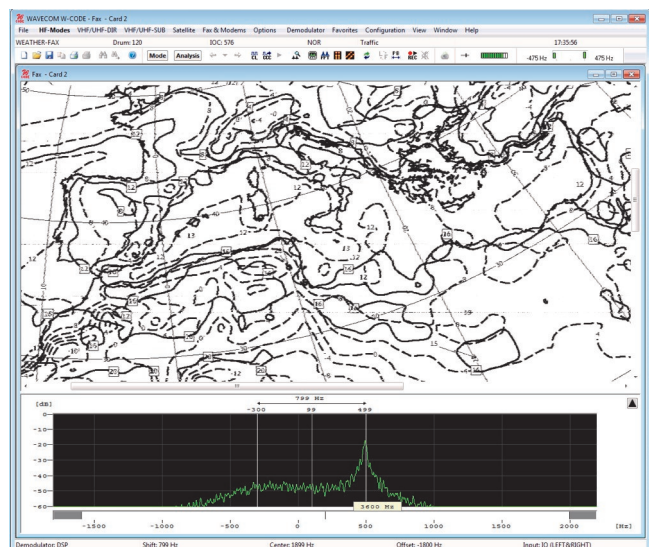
WAVECOM W-CODE - Fax - Card 2

File HF-Modes VHF/UHF-DIR VHF/UHF-SUB Satellite Fax & Moderns Options Demodulator Favorites Configuration View Window Help

WEATHER-FAX Drum: 120 IOC: 576 NOR Traffic 17:35:56

Mode Analysis

-475 Hz 475 Hz

Fax - Card 2

12 12 12 8 40 12 16 12 12 16 16 20 12 24 16 16 20 16 20 16 24 20 20 12 16 8 4 0 -4 12 15 30

799 Hz

[dB]

-300 99 499

0 -10 -20 -30 -40 -50 -60

3600 Hz

-1500 -1000 -500 0 500 1000 1500 2000 [Hz]

Demodulator: DSP Shift: 799 Hz Center: 1899 Hz Offset: -1800 Hz Input: IQ (LEFT&RIGHT)